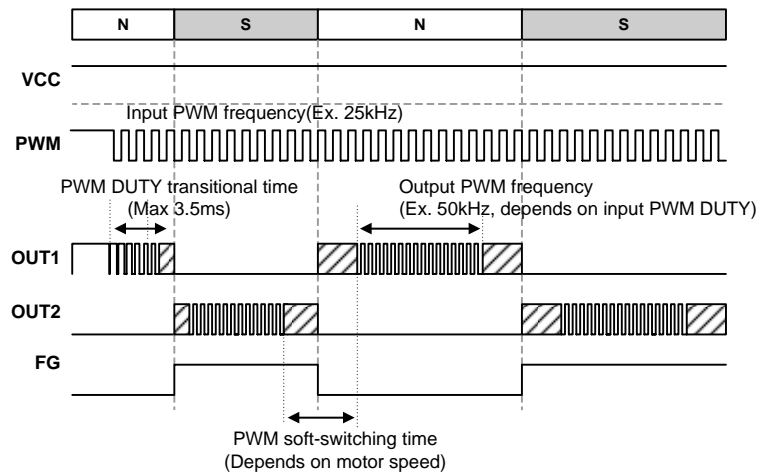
N S N S

VCC

Input PWM frequency(Ex. 25kHz)

PWM

PWM DUTY transitional time (Max 3.5ms)

Output PWM frequency (Ex. 50kHz, depends on input PWM DUTY)

OUT1

OUT2

FG

PWM soft-switching time (Depends on motor speed)